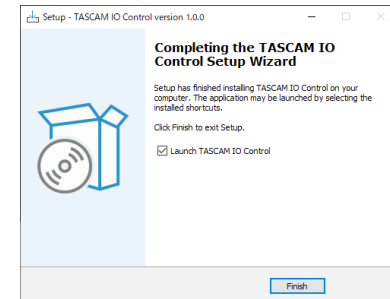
Setup - TASCAM IO Control version 1.0.0

Completing the TASCAM IO Control Setup Wizard

Setup has finished installing TASCAM IO Control on your computer. The application may be launched by selecting the installed shortcuts.

Click Finish to exit Setup.

Launch TASCAM IO Control

Finish